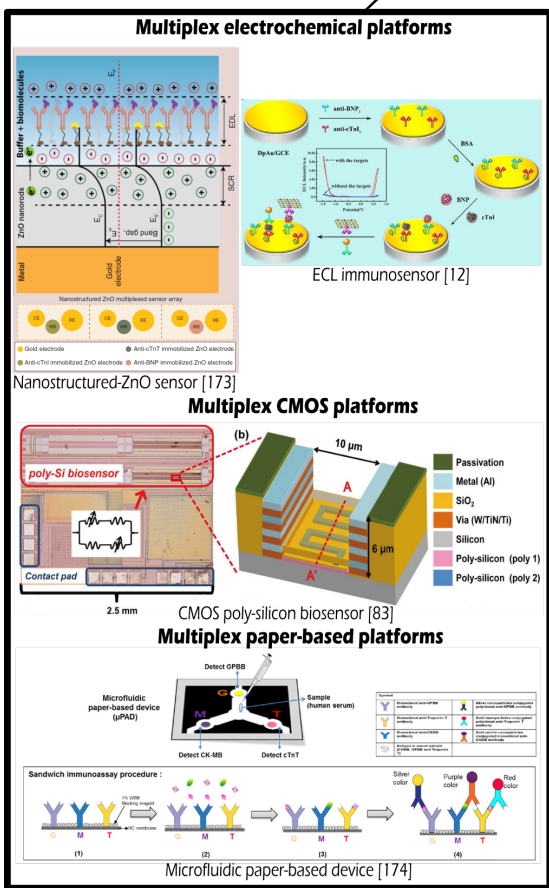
Multiplex electrochemical platforms

Buffer + biomolecules

ZnO nanorods

Metal

EDL

SCR

Gold electrode

Band gap

Nanostructured ZnO multiplexed sensor array

CE WE RE

CE WE RE

CE WE RE

Gold electrode

Anti-cTnT immobilized ZnO electrode

Anti-cTnI immobilized ZnO electrode

Anti-BNP immobilized ZnO electrode

Nanostructured-ZnO sensor [173]

anti-BNP

anti-cTnI

DpAu/GCE

BSA

BNP

cTnI

with the targets

without the targets

Potential/V

ECL immunosensor [12]

Multiplex CMOS platforms

poly-Si biosensor

Contact pad

2.5 mm

(b)

10 μm

6 μm

A

A'

Passivation

Metal (Al)

$SiO_2$

Via (W/TiN/Ti)

Silicon

Poly-silicon (poly 1)

Poly-silicon (poly 2)

CMOS poly-silicon biosensor [83]

Multiplex paper-based platforms

Microfluidic paper-based device (μPAD)

Detect GPBB

Sample (human serum)

Detect CK-MB

Detect cTnT

G

M

T

Symbol

Sandwich immunoassay procedure :

1% WBR Blocking reagent

NC membrane

(1)

(2)

(3)

(4)

Silver color

Purple color

Red color

Microfluidic paper-based device [174]